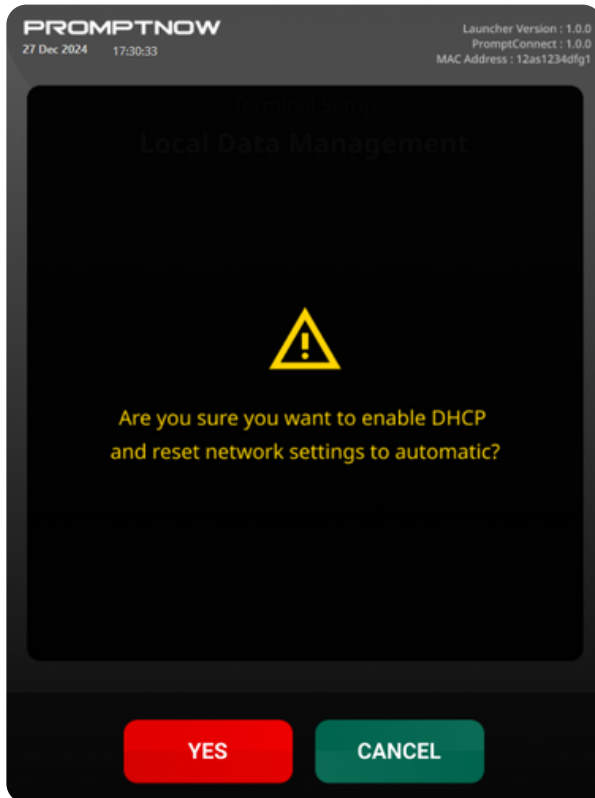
PROMPTNOW
27 Dec 2024 17:30:33

Launcher Version : 1.0.0
PromptConnect : 1.0.0
MAC Address : 12as1234dfg1

Terminal Setup
Local Data Management

Are you sure you want to enable DHCP and reset network settings to automatic?

YES
CANCEL